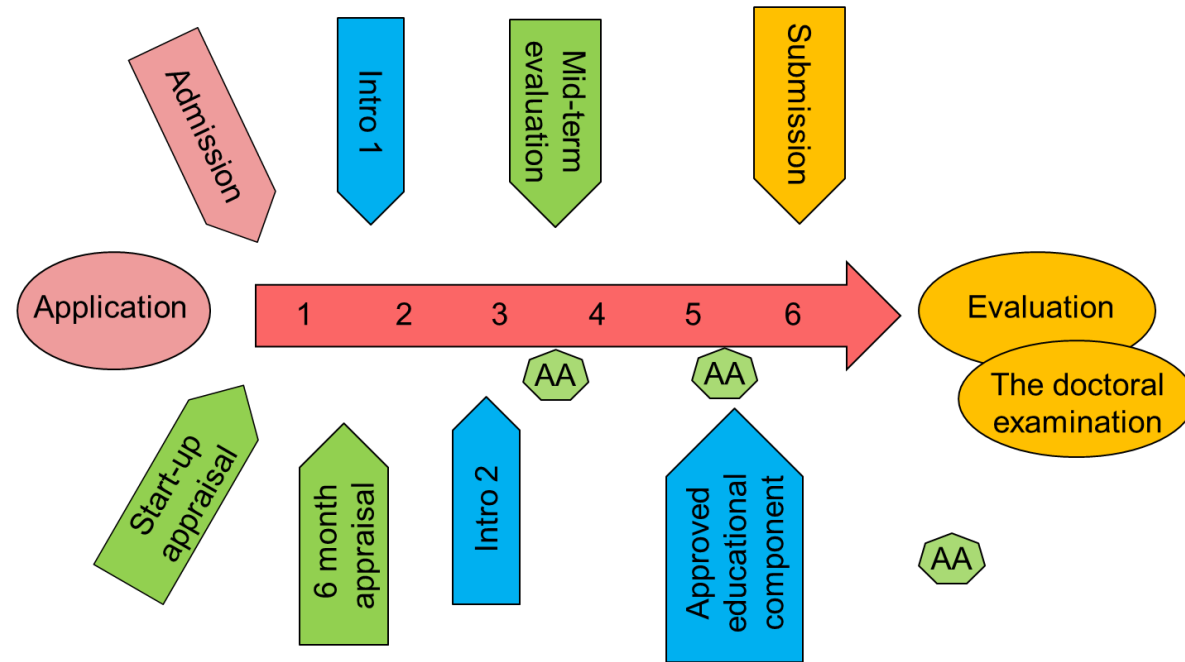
Admission

Intro 1

Mid-term evaluation

Submission

Application

1 2 3 4 5 6

Evaluation

The doctoral examination

AA

AA

Start-up appraisal

6 month appraisal

Intro 2

Approved educational component

AA